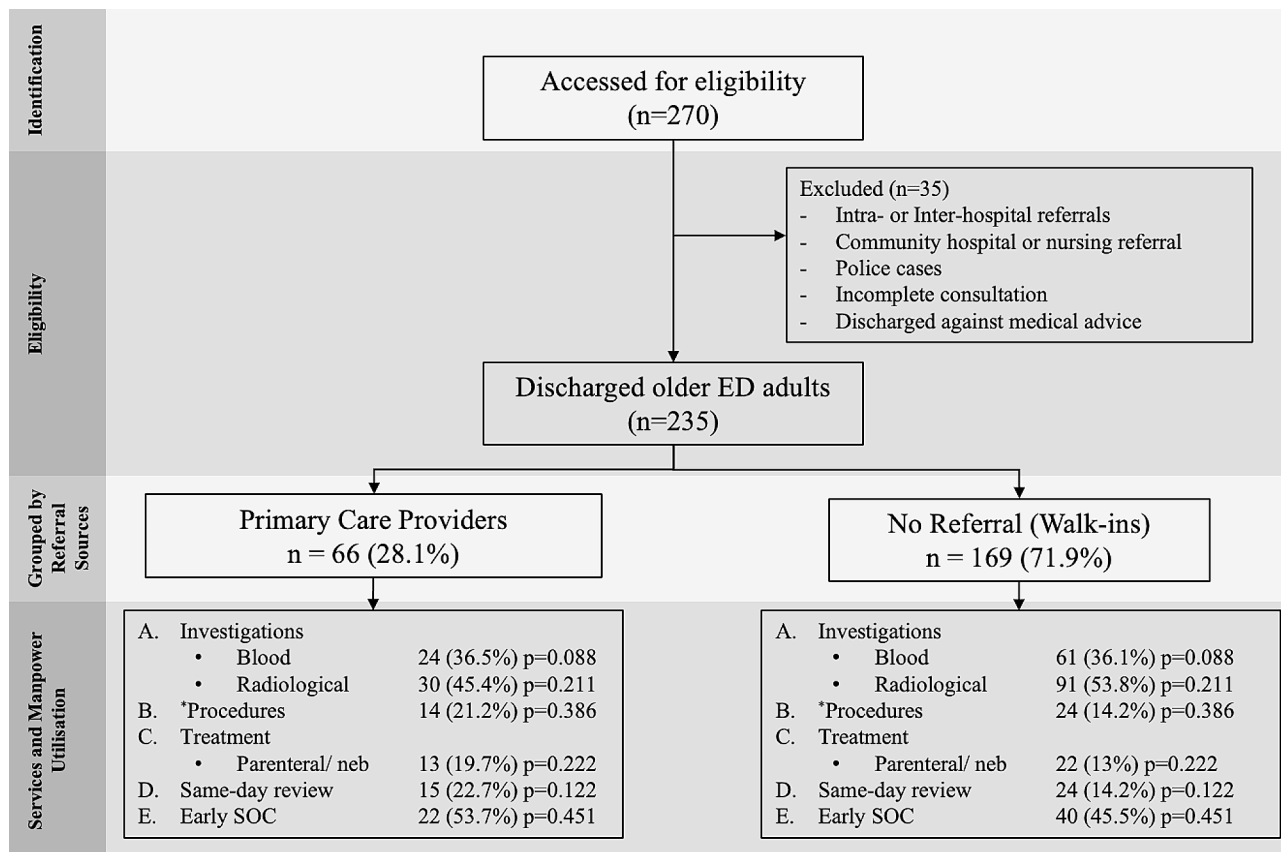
Identification

Accessed for eligibility
(n=270)

Eligibility

Excluded (n=35)
- Intra- or Inter-hospital referrals
- Community hospital or nursing referral
- Police cases
- Incomplete consultation
- Discharged against medical advice

Discharged older ED adults
(n=235)

Grouped by Referral Sources

Primary Care Providers
n = 66 (28.1%)

No Referral (Walk-ins)
n = 169 (71.9%)

Services and Manpower Utilisation

A. Investigations
• Blood 24 (36.5%) p=0.088
• Radiological 30 (45.4%) p=0.211
B. *Procedures 14 (21.2%) p=0.386
C. Treatment
• Parenteral/ neb 13 (19.7%) p=0.222
D. Same-day review 15 (22.7%) p=0.122
E. Early SOC 22 (53.7%) p=0.451

A. Investigations
• Blood 61 (36.1%) p=0.088
• Radiological 91 (53.8%) p=0.211
B. *Procedures 24 (14.2%) p=0.386
C. Treatment
• Parenteral/ neb 22 (13%) p=0.222
D. Same-day review 24 (14.2%) p=0.122
E. Early SOC 40 (45.5%) p=0.451